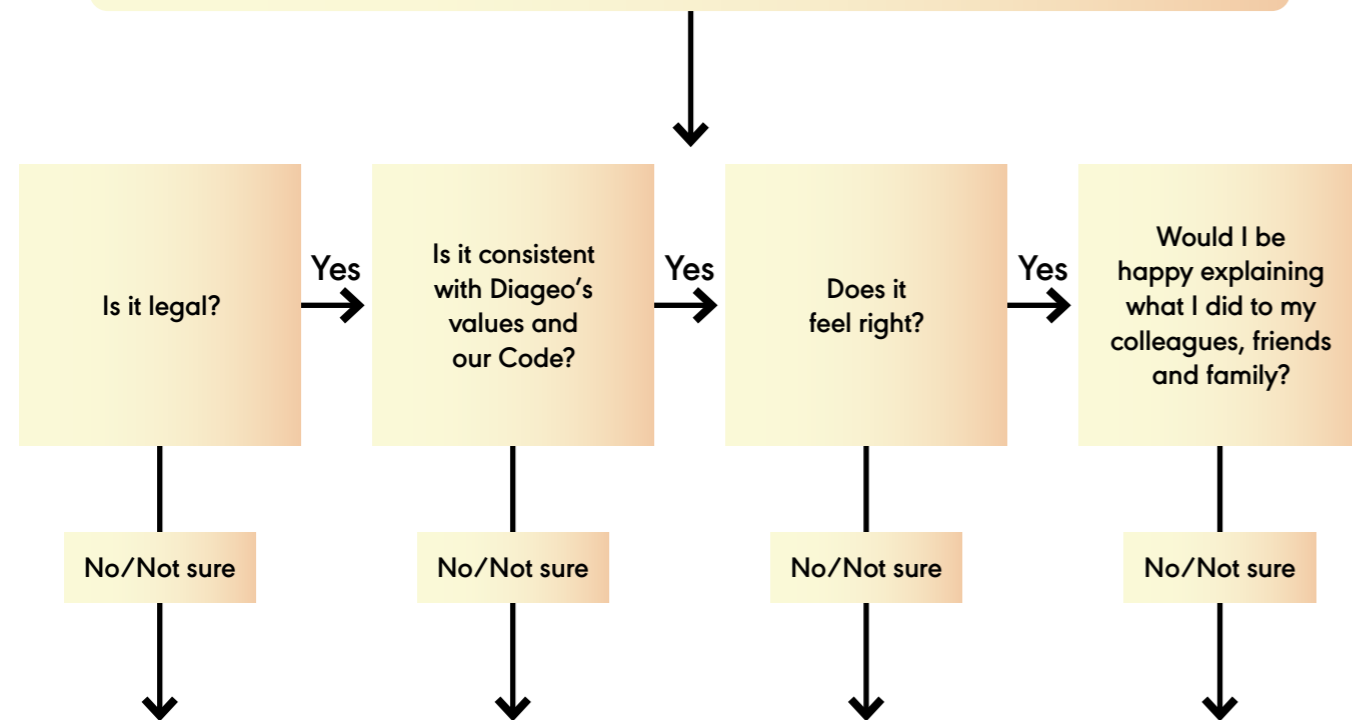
Is it legal?

Yes

Is it consistent with Diageo’s values and our Code?

Yes

Does it feel right?

Yes

Would I be happy explaining what I did to my colleagues, friends and family?

No/Not sure

No/Not sure

No/Not sure

No/Not sure